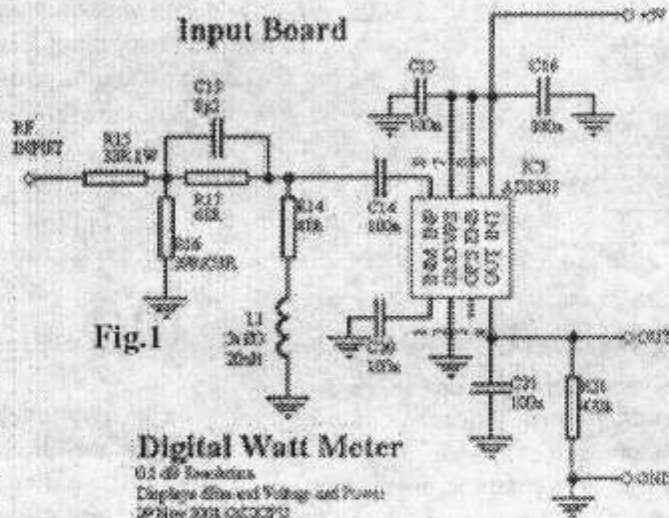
Input Board

+5V

RF INPUT

R15 33R 1W

C15 8p2

R17 68R

R16 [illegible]

R14 68R

C14 100n

C13 100n

C16 100n

IC3 AD8307

L1 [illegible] 22nH

C20 100n

C21 100n

R21 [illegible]

OUT

GND

Fig.1

Digital Watt Meter

0.1 dB Resolution

Displays dBm and Voltage and Power

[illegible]